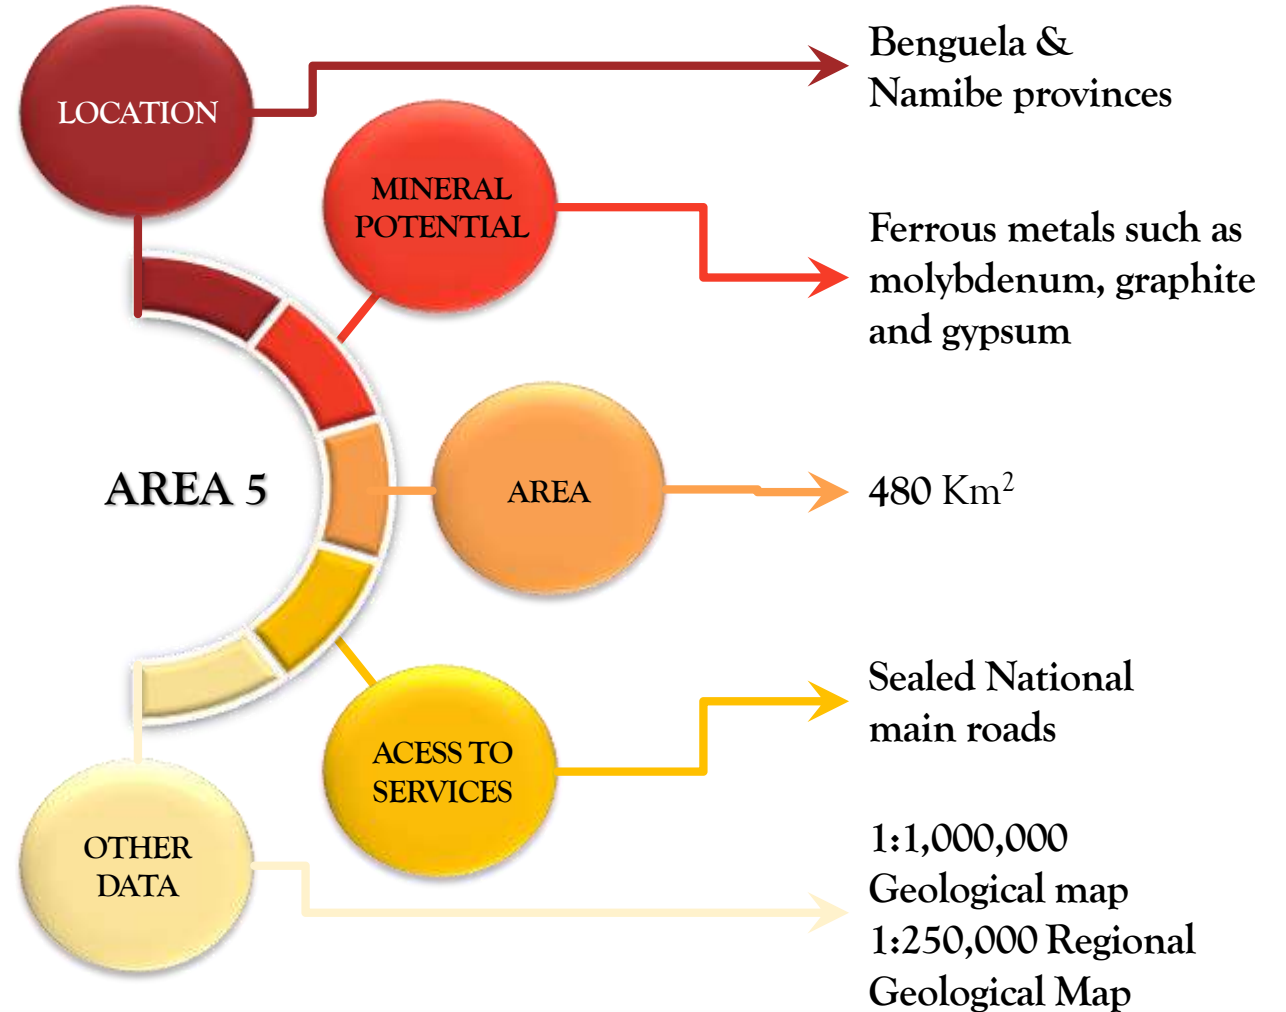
LOCATION

Benguela & Namibe provinces

MINERAL POTENTIAL

Ferrous metals such as molybdenum, graphite and gypsum

AREA 5

AREA

480 Km$^2$

ACESS TO SERVICES

Sealed National main roads

OTHER DATA

1:1,000,000 Geological map
1:250,000 Regional Geological Map